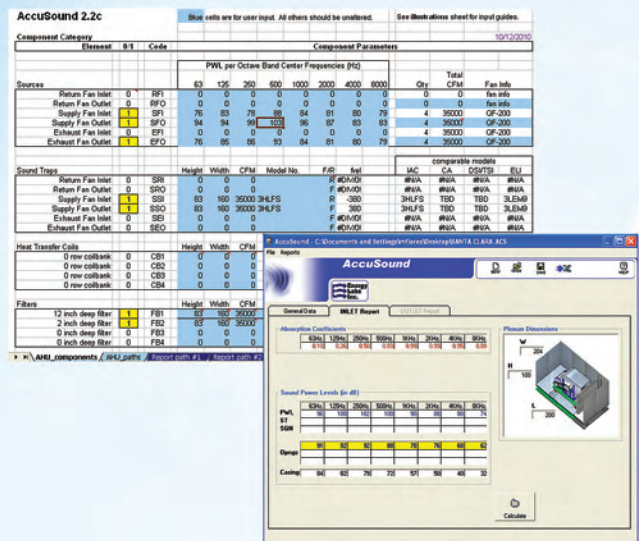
AccuSound 2.2c

Blue cells are for user input. All others should be unaltered.

See illustrations sheet for input guides.

Component Category

10/12/2010

| Element | 0/1 | Code | Component Parameters | | | | | | | | | | |
|---|---|---|---|---|---|---|---|---|---|---|---|---|---|
| | | | PWL per Octave Band Center Frequencies (Hz) | | | | | | | | | Total | |
| Sources | | | 63 | 125 | 250 | 500 | 1000 | 2000 | 4000 | 8000 | Qty | CFM | Fan Info |
| Return Fan Inlet | 0 | RFI | 0 | 0 | 0 | 0 | 0 | 0 | 0 | 0 | 0 | 0 | fan info |
| Return Fan Outlet | 0 | RFO | 0 | 0 | 0 | 0 | 0 | 0 | 0 | 0 | 0 | 0 | fan info |
| Supply Fan Inlet | 1 | SFI | 76 | 83 | 79 | 88 | 84 | 81 | 80 | 79 | 4 | 35000 | QF-200 |
| Supply Fan Outlet | 1 | SFO | 94 | 94 | 99 | 103 | 96 | 87 | 83 | 83 | 4 | 35000 | QF-200 |
| Exhaust Fan Inlet | 0 | EFI | 0 | 0 | 0 | 0 | 0 | 0 | 0 | 0 | 4 | 35000 | QF-200 |
| Exhaust Fan Outlet | 1 | EFO | 76 | 85 | 86 | 93 | 84 | 81 | 80 | 79 | 4 | 35000 | QF-200 |

comparable models

| Sound Traps | | | Height | Width | CFM | Model No. | F/R | fsel | IAC | CA | DSI/TSI | EU |
|---|---|---|---|---|---|---|---|---|---|---|---|---|
| Return Fan Inlet | 0 | SRI | 0 | 0 | 0 | | R | #DIV/0! | #N/A | #N/A | #N/A | #N/A |
| Return Fan Outlet | 0 | SRO | 0 | 0 | 0 | | R | #DIV/0! | #N/A | #N/A | #N/A | #N/A |
| Supply Fan Inlet | 1 | SSI | 83 | 160 | 35000 | 3HLFS | R | -380 | 3HLFS | TBD | TBD | 3LEM9 |
| Supply Fan Outlet | 1 | SSO | 83 | 160 | 35000 | 3HLFS | F | 380 | 3HLFS | TBD | TBD | 3LEM9 |
| Exhaust Fan Inlet | 0 | SEI | 0 | 0 | 0 | | F | #DIV/0! | #N/A | #N/A | #N/A | #N/A |
| Exhaust Fan Outlet | 0 | SEO | 0 | 0 | 0 | | F | #DIV/0! | #N/A | #N/A | #N/A | #N/A |

| Heat Transfer Coils | | | Height | Width | CFM |
|---|---|---|---|---|---|
| 0 row coilbank | 0 | CB1 | 0 | 0 | 0 |
| 0 row coilbank | 0 | CB2 | 0 | 0 | 0 |
| 0 row coilbank | 0 | CB3 | 0 | 0 | 0 |
| 0 row coilbank | 0 | CB4 | 0 | 0 | 0 |

| Filters | | | Height | Width | CFM |
|---|---|---|---|---|---|
| 12 inch deep filter | 1 | FB1 | 83 | 160 | 35000 |
| 2 inch deep filter | 1 | FB2 | 83 | 160 | 35000 |
| 0 inch deep filter | 0 | FB3 | 0 | 0 | 0 |
| 0 inch deep filter | 0 | FB4 | 0 | 0 | 0 |

AHU_components / AHU_paths / Report path #1 / Report path #2

AccuSound - C:\Documents and Settings\mflores\Desktop\SANTA CLARA.ACS

File Reports

AccuSound

Energy Labs Inc.

NEW OPEN SAVE HELP

General Data | INLET Report | OUTLET Report

Absorption Coefficients

| 63Hz | 125Hz | 250Hz | 500Hz | 1KHz | 2KHz | 4KHz | 8KHz |
|---|---|---|---|---|---|---|---|
| 0.15 | 0.25 | 0.50 | 0.95 | 0.95 | 0.95 | 0.95 | 0.95 |

Plenum Dimensions

W 204

H 100

L 200

Sound Power Levels (in dB)

| | 63Hz | 125Hz | 250Hz | 500Hz | 1KHz | 2KHz | 4KHz | 8KHz |
|---|---|---|---|---|---|---|---|---|
| PWL | 96 | 100 | 102 | 100 | 92 | 88 | 80 | 74 |
| ST | | | | | | | | |
| SGN | | | | | | | | |
| | 91 | 92 | 92 | 88 | 79 | 76 | 68 | 62 |
| Opngs | | | | | | | | |
| Casing | 84 | 82 | 79 | 72 | 57 | 50 | 40 | 32 |

Calculate